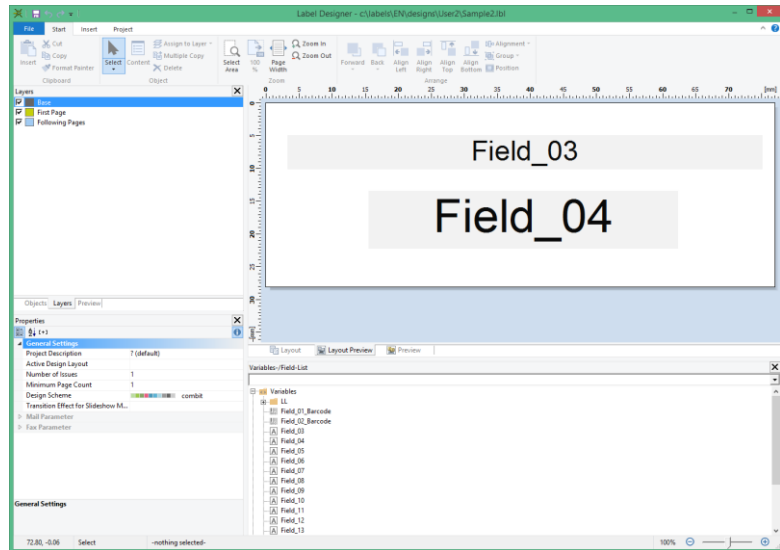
Label Designer - c:\labels\EN\designs\User2\Sample2.lbl

File | Start | Insert | Project

Insert | Cut | Copy | Format Painter | Clipboard | Select | Content | Assign to Layer | Multiple Copy | Delete | Object | Select Area | 100 % | Page Width | Zoom In | Zoom Out | Zoom | Forward | Back | Align Left | Align Right | Align Top | Align Bottom | Alignment | Group | Position | Arrange

Layers
Base
First Page
Following Pages

Objects | Layers | Preview

Properties
General Settings
| | |
|---|---|
| Project Description | 7 (default) |
| Active Design Layout | |
| Number of Issues | 1 |
| Minimum Page Count | 1 |
| Design Scheme | combit |
| Transition Effect for Slideshow M... | |

Mail Parameter
Fax Parameter

General Settings

0 5 10 15 20 25 30 35 40 45 50 55 60 65 70 [mm]

Field_03

Field_04

Layout | Layout Preview | Preview

Variables-/Field-List
Variables
LL
Field_01_Barcode
Field_02_Barcode
Field_03
Field_04
Field_05
Field_06
Field_07
Field_08
Field_09
Field_10
Field_11
Field_12
Field_13

72.80, -0.06 | Select | -nothing selected- | 100%